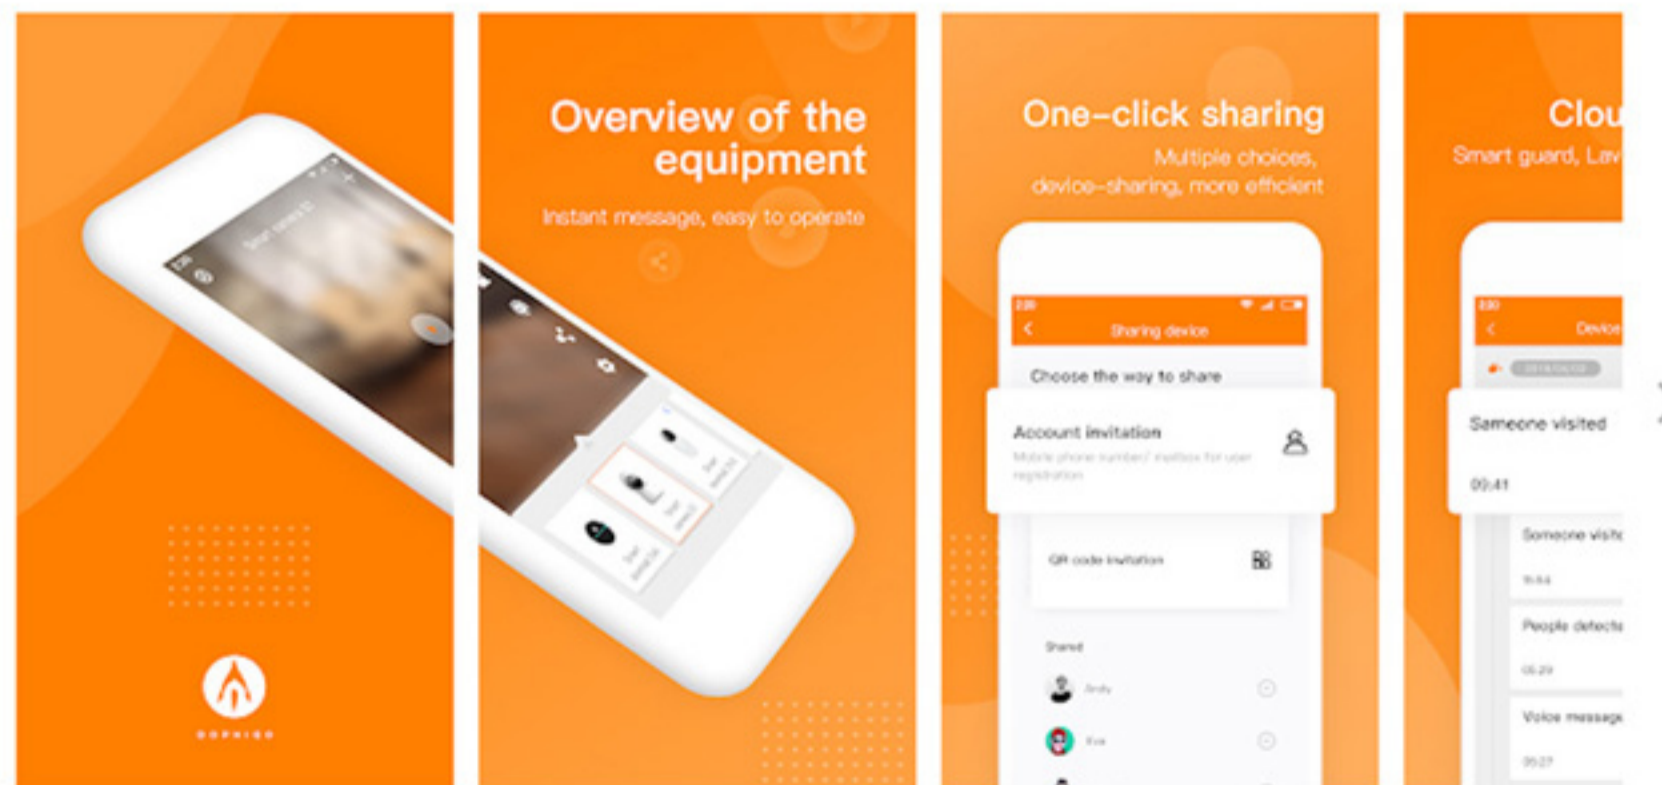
DOPHIGO

Overview of the equipment

Instant message, easy to operate

One-click sharing

Multiple choices, device-sharing, more efficient

Sharing device

Choose the way to share

Account invitation

Mobile phone number/ mailbox for user registration

QR code invitation

Shared

Andy

Eva

Clou

Smart guard, Lav

Device

Someone visited

09:41

Someone visite

People detecte

Voice message